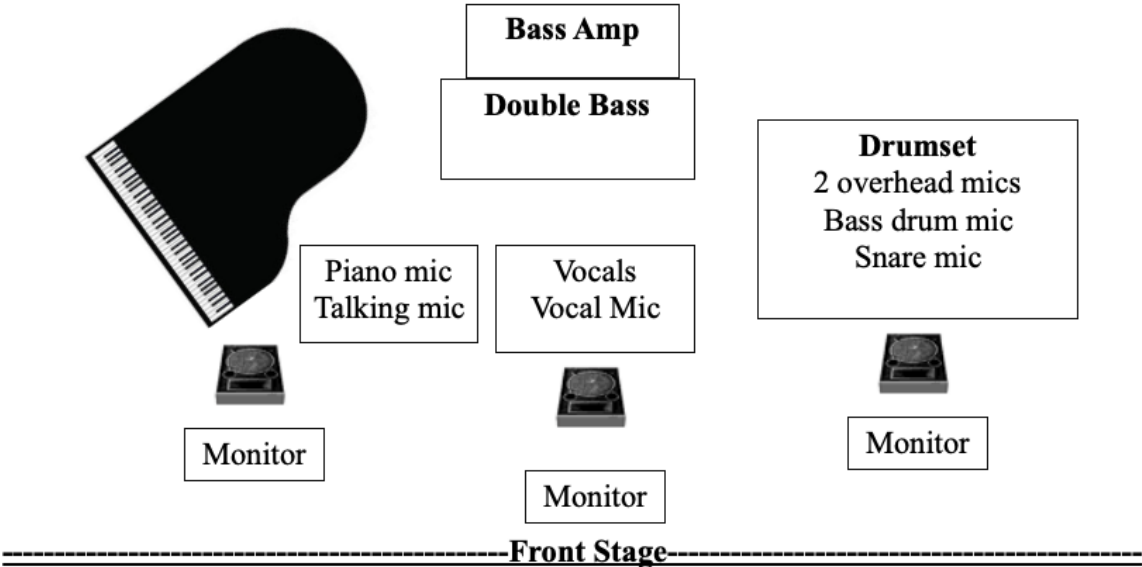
**Bass Amp**

**Double Bass**

**Drumset**
2 overhead mics
Bass drum mic
Snare mic

Piano mic
Talking mic

Vocals
Vocal Mic

Monitor

Monitor

Monitor

---------------------------------------------**Front Stage**---------------------------------------------